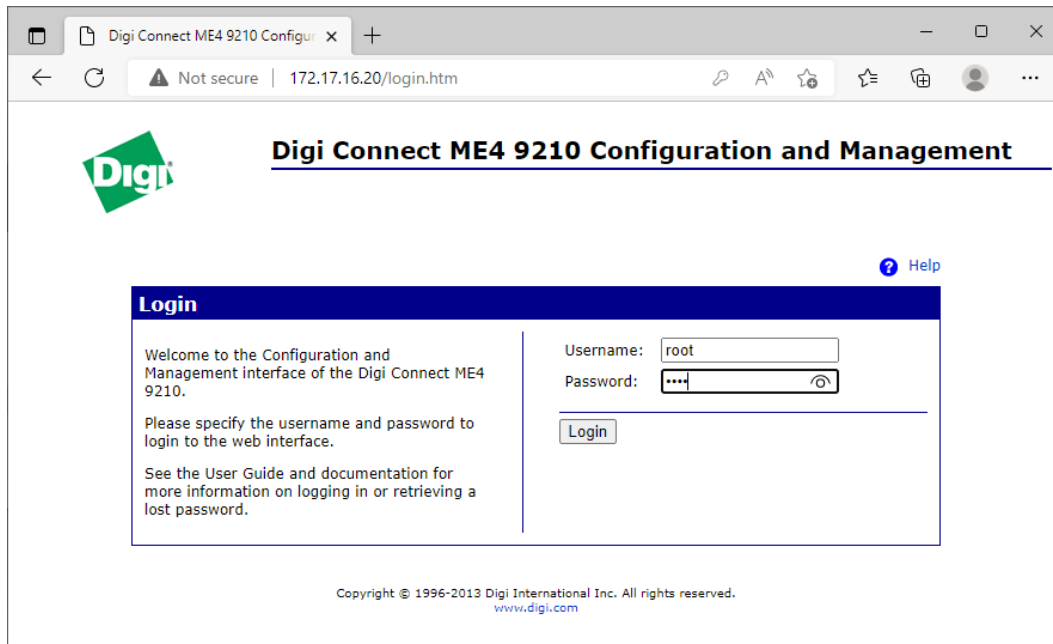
Digi Connect ME4 9210 Configur ×
+
Not secure | 172.17.16.20/login.htm

Digi

Digi Connect ME4 9210 Configuration and Management

Help

Login

Welcome to the Configuration and Management interface of the Digi Connect ME4 9210.

Please specify the username and password to login to the web interface.

See the User Guide and documentation for more information on logging in or retrieving a lost password.

Username: root
Password: ••••

Login

Copyright © 1996-2013 Digi International Inc. All rights reserved.
www.digi.com